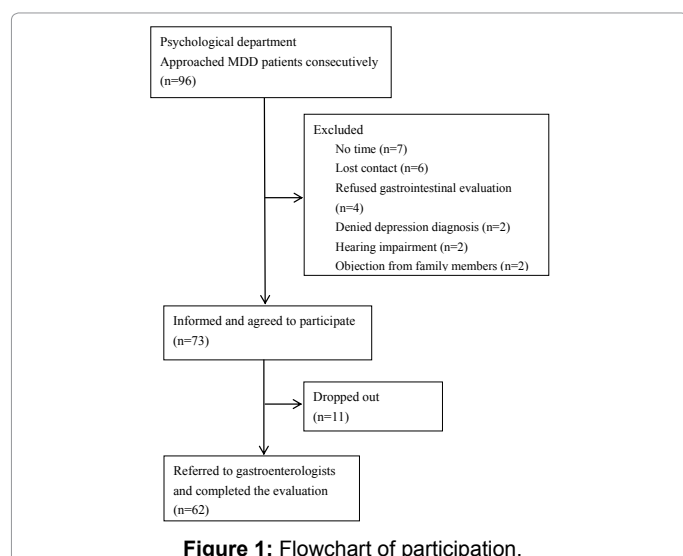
Psychological department
Approached MDD patients consecutively
(n=96)

Excluded
No time (n=7)
Lost contact (n=6)
Refused gastrointestinal evaluation
(n=4)
Denied depression diagnosis (n=2)
Hearing impairment (n=2)
Objection from family members (n=2)

Informed and agreed to participate
(n=73)

Dropped out
(n=11)

Referred to gastroenterologists
and completed the evaluation
(n=62)

**Figure 1:** Flowchart of participation.